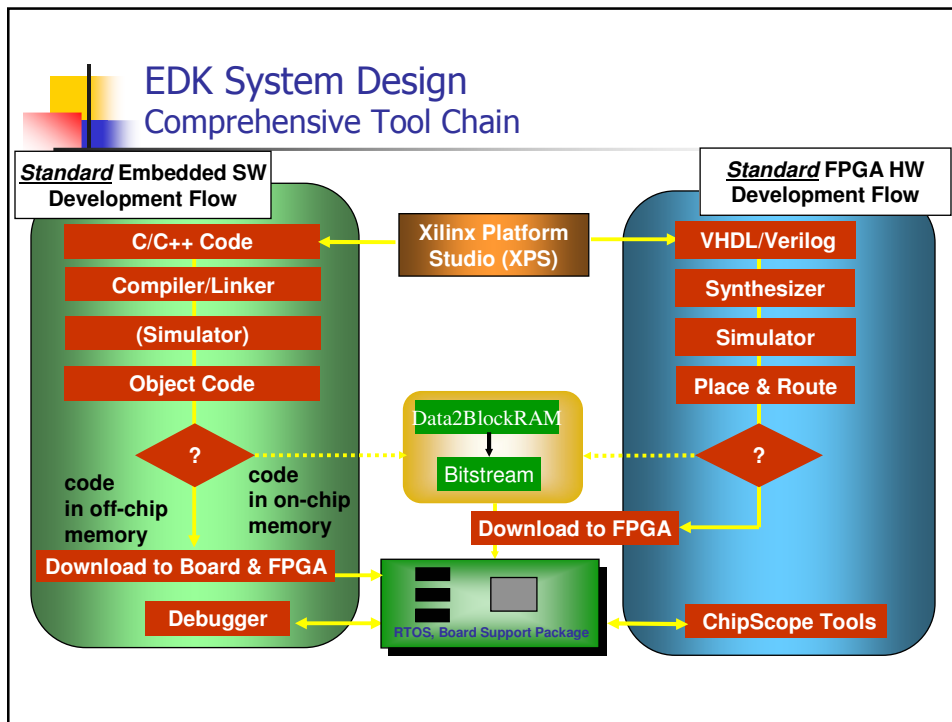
EDK System Design
Comprehensive Tool Chain

Standard Embedded SW Development Flow

C/C++ Code

Compiler/Linker

(Simulator)

Object Code

?

code in off-chip memory

code in on-chip memory

Download to Board & FPGA

Debugger

Xilinx Platform Studio (XPS)

Data2BlockRAM

Bitstream

Download to FPGA

RTOS, Board Support Package

Standard FPGA HW Development Flow

VHDL/Verilog

Synthesizer

Simulator

Place & Route

?

ChipScope Tools